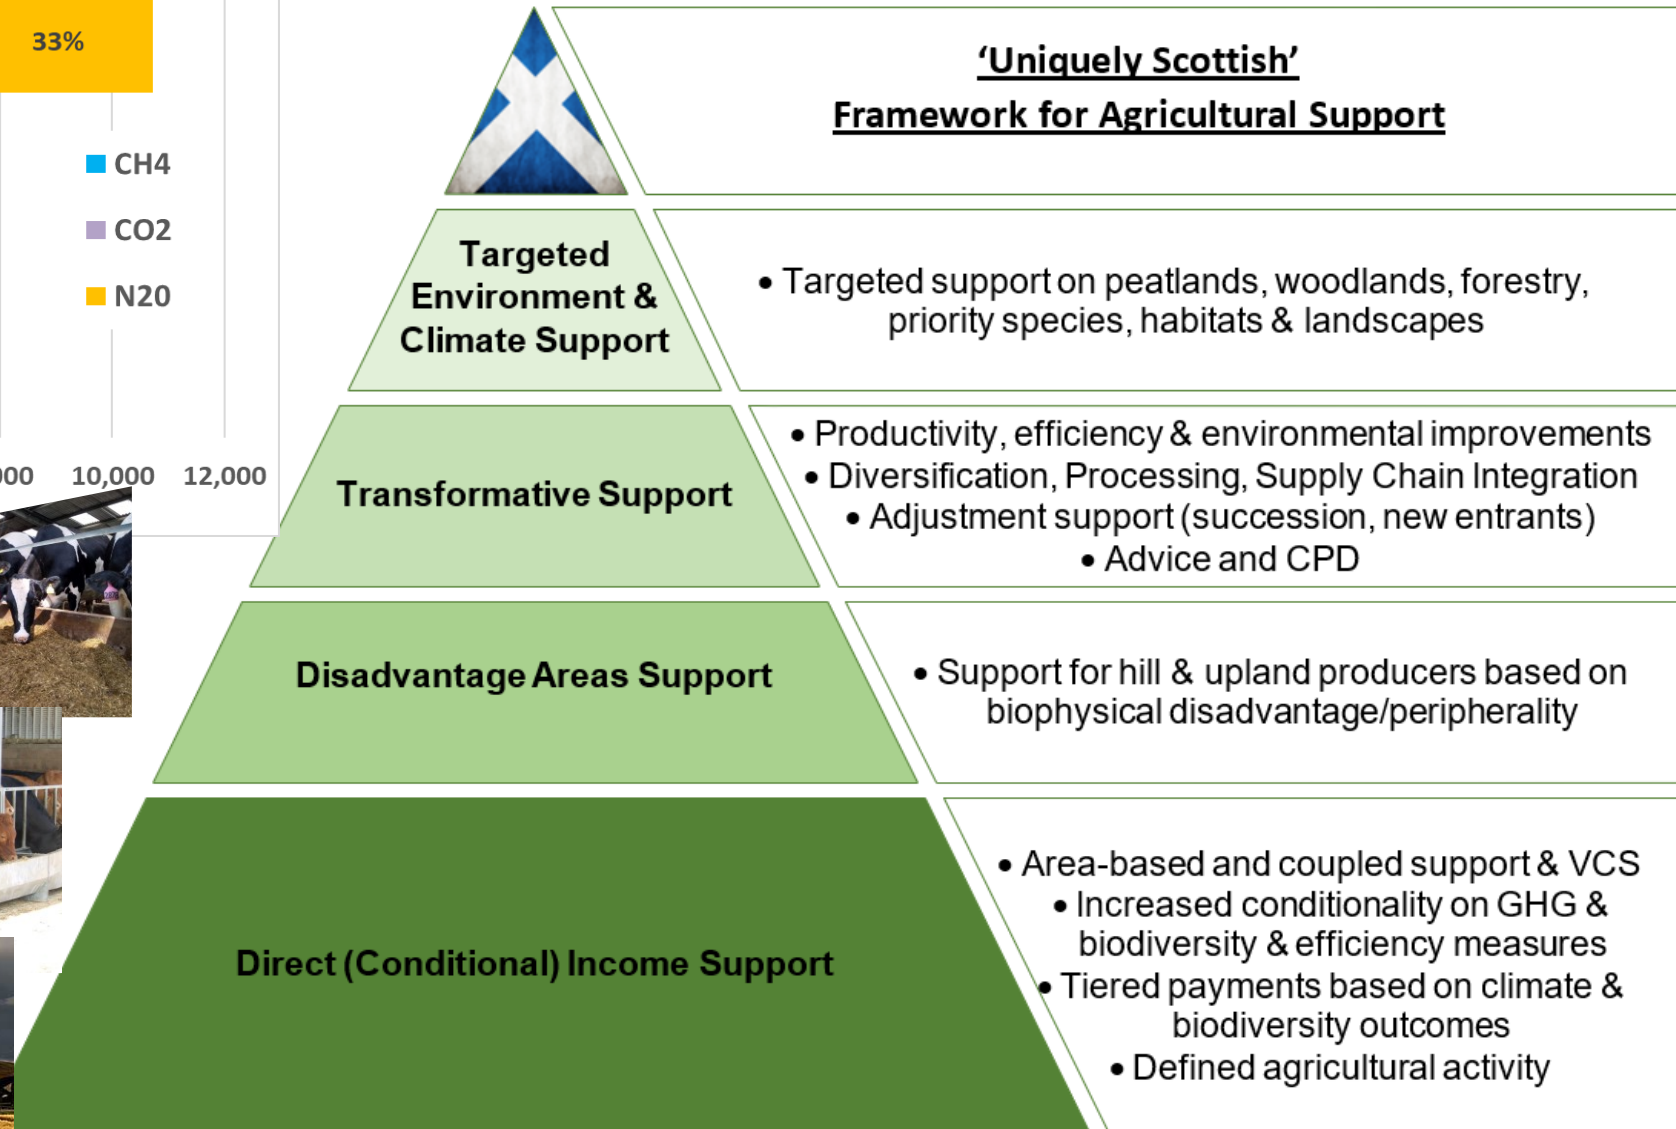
33%

CH4

CO2

N20

00 10,000 12,000

'Uniquely Scottish'
Framework for Agricultural Support

Targeted Environment & Climate Support

• Targeted support on peatlands, woodlands, forestry, priority species, habitats & landscapes

Transformative Support

• Productivity, efficiency & environmental improvements
• Diversification, Processing, Supply Chain Integration
• Adjustment support (succession, new entrants)
• Advice and CPD

Disadvantage Areas Support

• Support for hill & upland producers based on biophysical disadvantage/peripherality

Direct (Conditional) Income Support

• Area-based and coupled support & VCS
• Increased conditionality on GHG & biodiversity & efficiency measures
• Tiered payments based on climate & biodiversity outcomes
• Defined agricultural activity